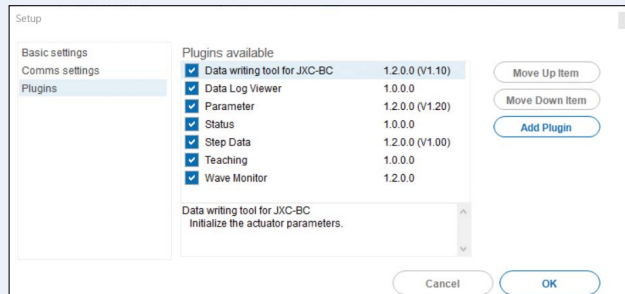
Setup

Basic settings
Comms settings
Plugins

Plugins available

| Plugin | Version |
|---|---|
| Data writing tool for JXC-BC | 1.2.0.0 (V1.10) |
| Data Log Viewer | 1.0.0.0 |
| Parameter | 1.2.0.0 (V1.20) |
| Status | 1.0.0.0 |
| Step Data | 1.2.0.0 (V1.00) |
| Teaching | 1.0.0.0 |
| Wave Monitor | 1.2.0.0 |

Move Up Item
Move Down Item
Add Plugin

Data writing tool for JXC-BC
Initialize the actuator parameters.

Cancel
OK